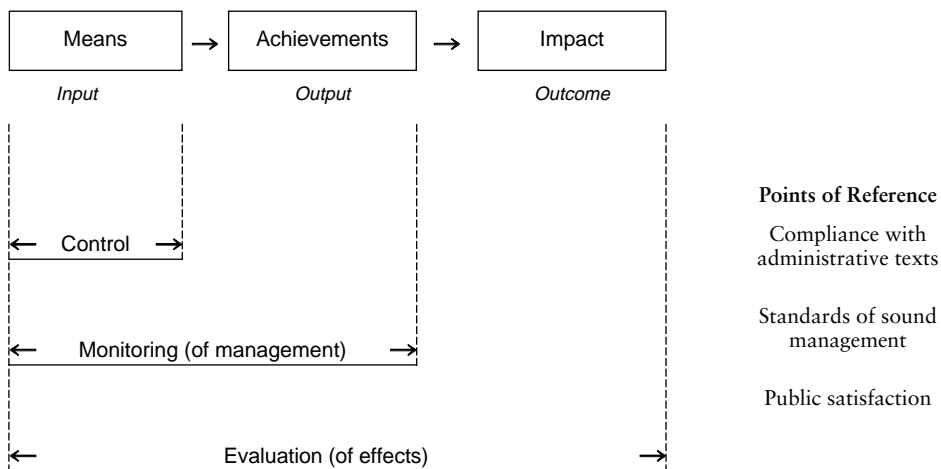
Means → Achievements → Impact

Input

Output

Outcome

Points of Reference

Control

Compliance with administrative texts

Monitoring (of management)

Standards of sound management

Public satisfaction

Evaluation (of effects)